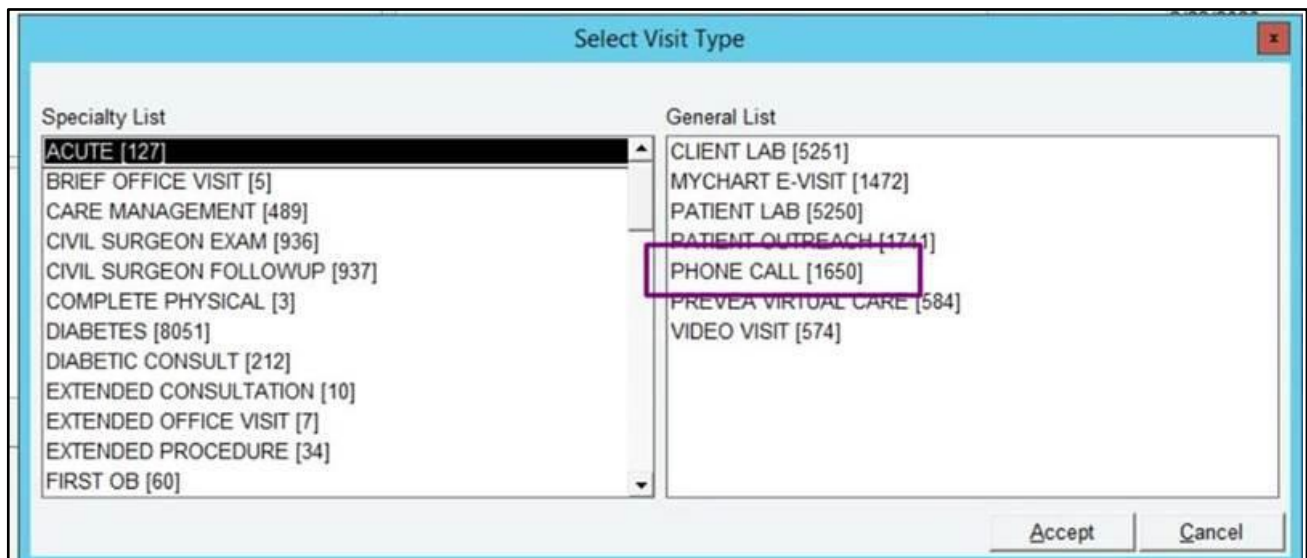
Select Visit Type

Specialty List

ACUTE [127]
BRIEF OFFICE VISIT [5]
CARE MANAGEMENT [489]
CIVIL SURGEON EXAM [936]
CIVIL SURGEON FOLLOWUP [937]
COMPLETE PHYSICAL [3]
DIABETES [8051]
DIABETIC CONSULT [212]
EXTENDED CONSULTATION [10]
EXTENDED OFFICE VISIT [7]
EXTENDED PROCEDURE [34]
FIRST OB [60]

General List

CLIENT LAB [5251]
MYCHART E-VISIT [1472]
PATIENT LAB [5250]
PATIENT OUTREACH [1741]
PHONE CALL [1650]
PREVEA VIRTUAL CARE [584]
VIDEO VISIT [574]

Accept
Cancel